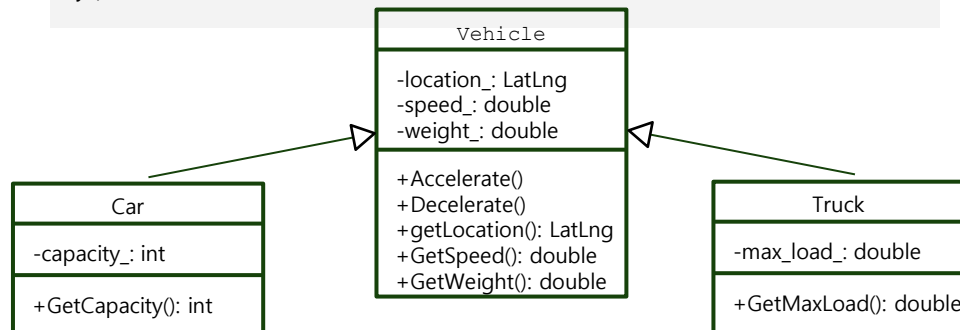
Vehicle

-location_: LatLng
-speed_: double
-weight_: double

+Accelerate()
+Decelerate()
+getLocation(): LatLng
+GetSpeed(): double
+GetWeight(): double

Car

-capacity_: int

+GetCapacity(): int

Truck

-max_load_: double

+GetMaxLoad(): double